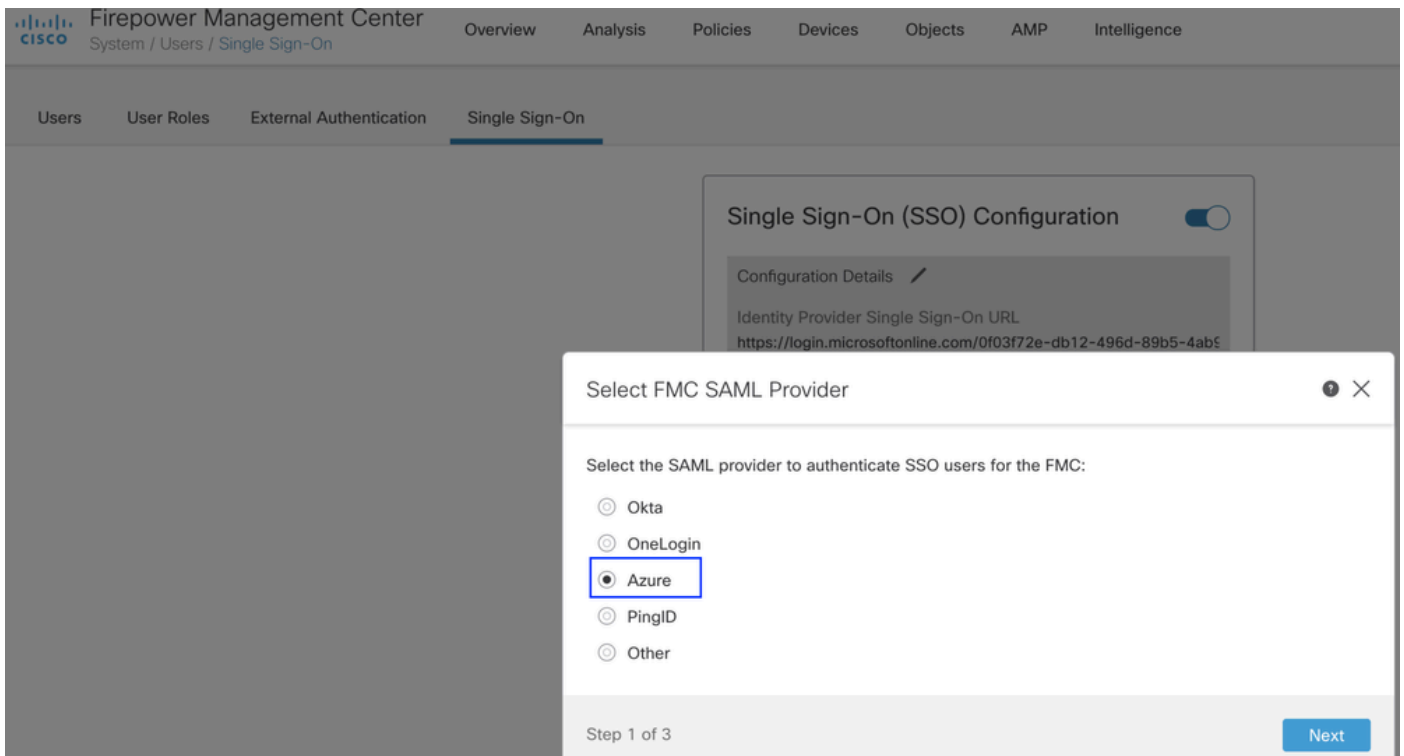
cisco Firepower Management Center
System / Users / Single Sign-On

Overview Analysis Policies Devices Objects AMP Intelligence

Users User Roles External Authentication Single Sign-On

Single Sign-On (SSO) Configuration

Configuration Details

Identity Provider Single Sign-On URL
https://login.microsoftonline.com/0f03f72e-db12-496d-89b5-4ab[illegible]

Select FMC SAML Provider

Select the SAML provider to authenticate SSO users for the FMC:

Okta
OneLogin
Azure
PingID
Other

Step 1 of 3

Next